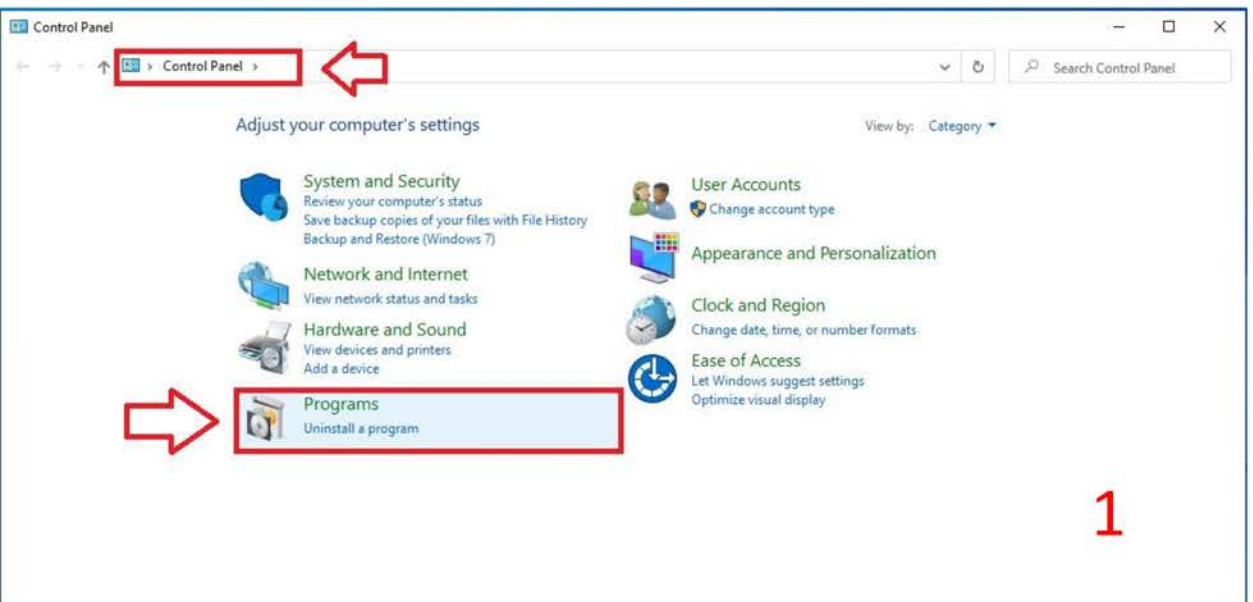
Control Panel

› Control Panel ›

Search Control Panel

Adjust your computer's settings

View by: Category ▾

System and Security
Review your computer's status
Save backup copies of your files with File History
Backup and Restore (Windows 7)

Network and Internet
View network status and tasks

Hardware and Sound
View devices and printers
Add a device

Programs
Uninstall a program

User Accounts
Change account type

Appearance and Personalization

Clock and Region
Change date, time, or number formats

Ease of Access
Let Windows suggest settings
Optimize visual display

1